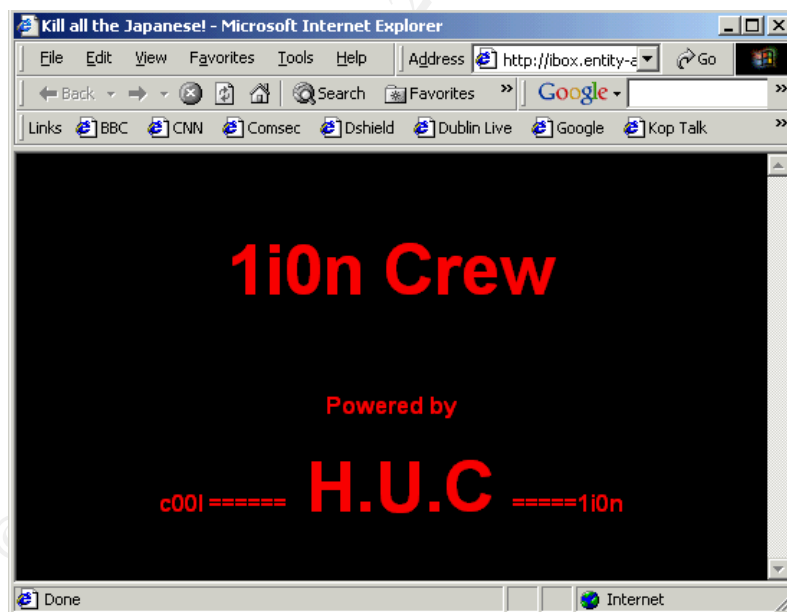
Kill all the Japanese! - Microsoft Internet Explorer

File Edit View Favorites Tools Help Address http://ibox.entity-a Go

Back Search Favorites » Google »

Links BBC CNN Comsec Dshield Dublin Live Google Kop Talk »

1i0n Crew

Powered by

c00l ====== H.U.C =====1i0n

Done Internet